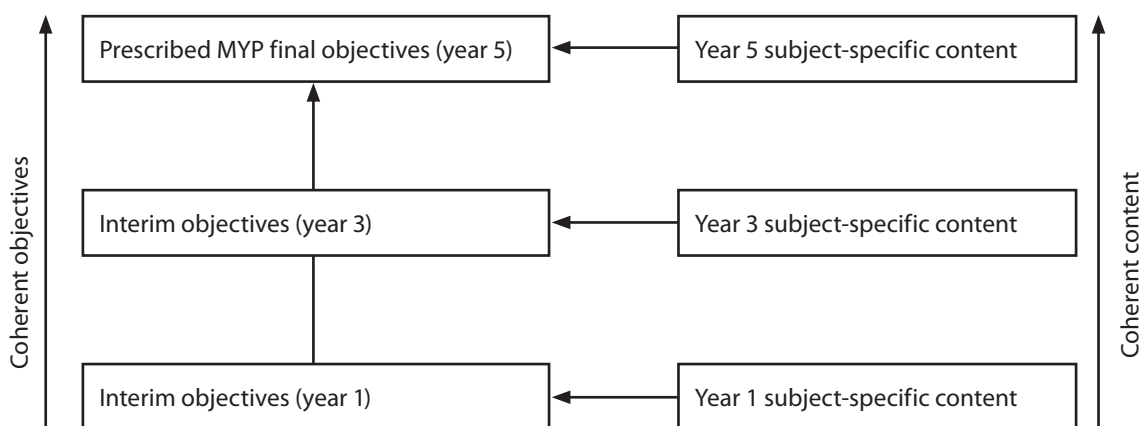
Coherent objectives

Prescribed MYP final objectives (year 5)

Year 5 subject-specific content

Interim objectives (year 3)

Year 3 subject-specific content

Interim objectives (year 1)

Year 1 subject-specific content

Coherent content